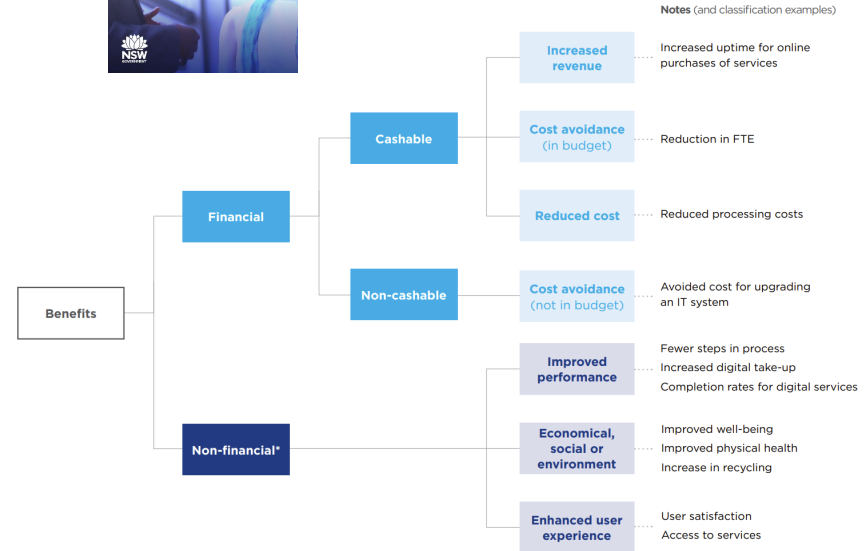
NSW GOVERNMENT

Notes (and classification examples)

Benefits

Financial

Cashable

Increased revenue

Increased uptime for online purchases of services

Cost avoidance (in budget)

Reduction in FTE

Reduced cost

Reduced processing costs

Non-cashable

Cost avoidance (not in budget)

Avoided cost for upgrading an IT system

Non-financial*

Improved performance

Fewer steps in process

Increased digital take-up

Completion rates for digital services

Economical, social or environment

Improved well-being

Improved physical health

Increase in recycling

Enhanced user experience

User satisfaction

Access to services